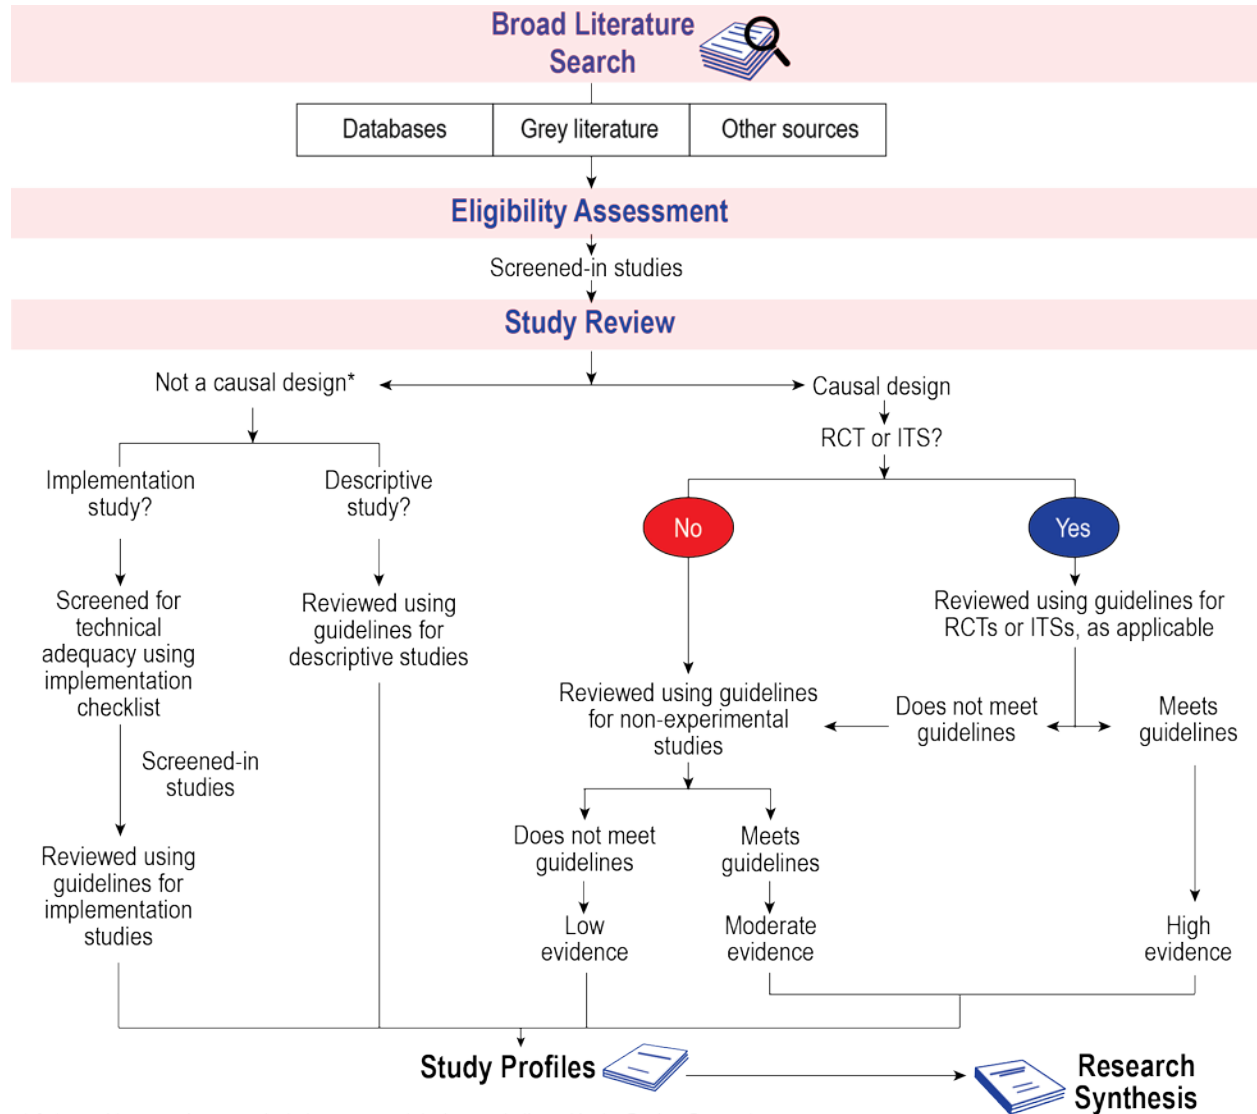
Broad Literature Search

| Databases | Grey literature | Other sources |
|---|---|---|

Eligibility Assessment

Screened-in studies

Study Review

Not a causal design*

Causal design

RCT or ITS?

Implementation study?

Descriptive study?

No

Yes

Screened for technical adequacy using implementation checklist

Reviewed using guidelines for descriptive studies

Reviewed using guidelines for RCTs or ITSs, as applicable

Screened-in studies

Reviewed using guidelines for non-experimental studies

Does not meet guidelines

Meets guidelines

Reviewed using guidelines for implementation studies

Does not meet guidelines

Meets guidelines

Low evidence

Moderate evidence

High evidence

Study Profiles

Research Synthesis